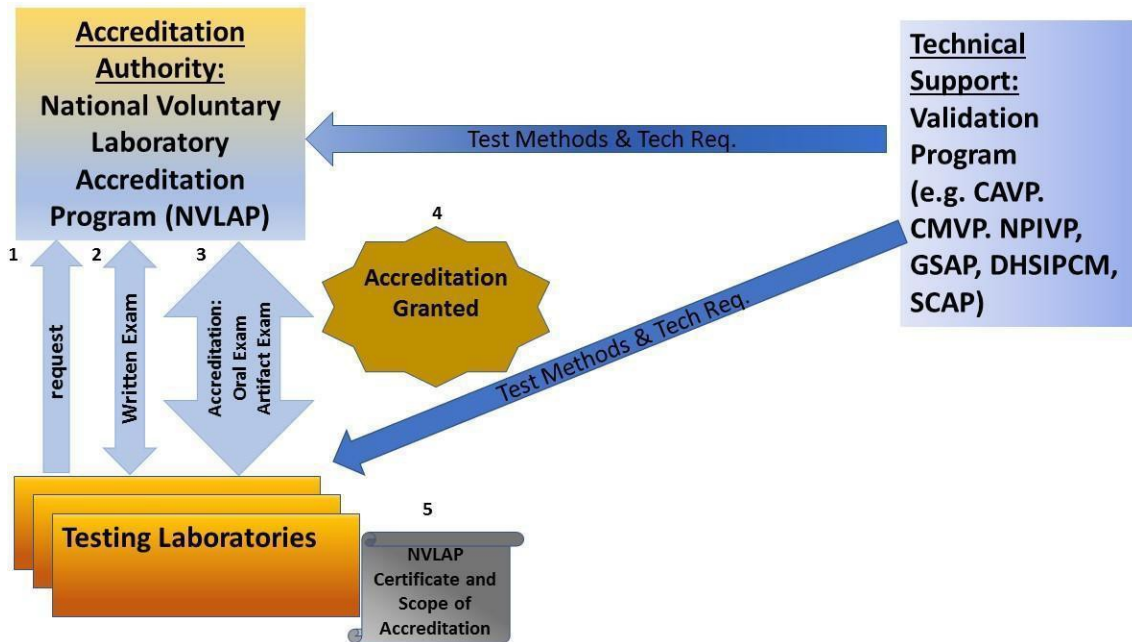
Accreditation Authority:
National Voluntary Laboratory Accreditation Program (NVLAP)

Test Methods & Tech Req.

Technical Support:
Validation Program (e.g. CAVP. CMVP. NPIVP, GSAP, DHSIPCM, SCAP)

1
request

2
Written Exam

3
Accreditation:
Oral Exam
Artifact Exam

4
Accreditation Granted

Test Methods & Tech Req.

Testing Laboratories

5
NVLAP Certificate and Scope of Accreditation